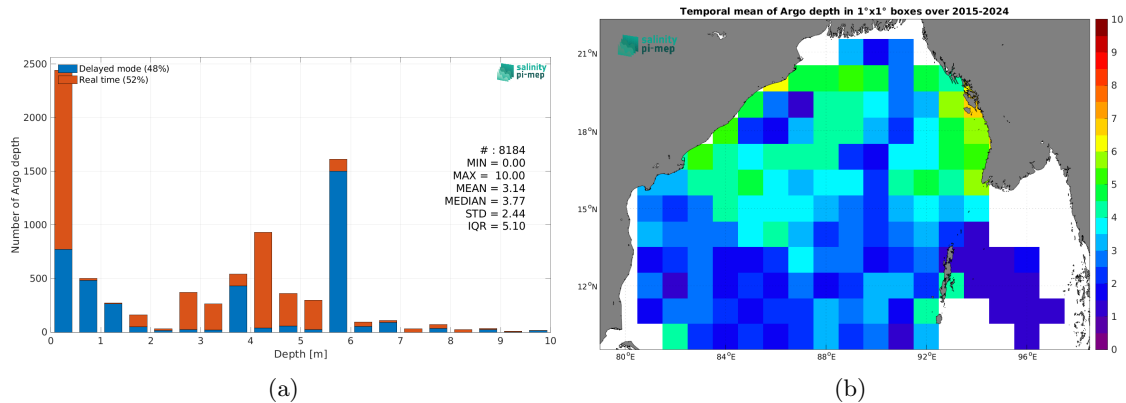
Delayed mode (48%)
Real time (52%)

salinity pi-mep

Number of Argo depth

2500
2000
1500
1000
500
0

0 1 2 3 4 5 6 7 8 9 10

Depth [m]

# : 8184
MIN = 0.00
MAX = 10.00
MEAN = 3.14
MEDIAN = 3.77
STD = 2.44
IQR = 5.10

(a)

Temporal mean of Argo depth in 1°x1° boxes over 2015-2024

salinity pi-mep

21°N
18°N
15°N
12°N

80°E 84°E 88°E 92°E 96°E

10
9
8
7
6
5
4
3
2
1
0

(b)